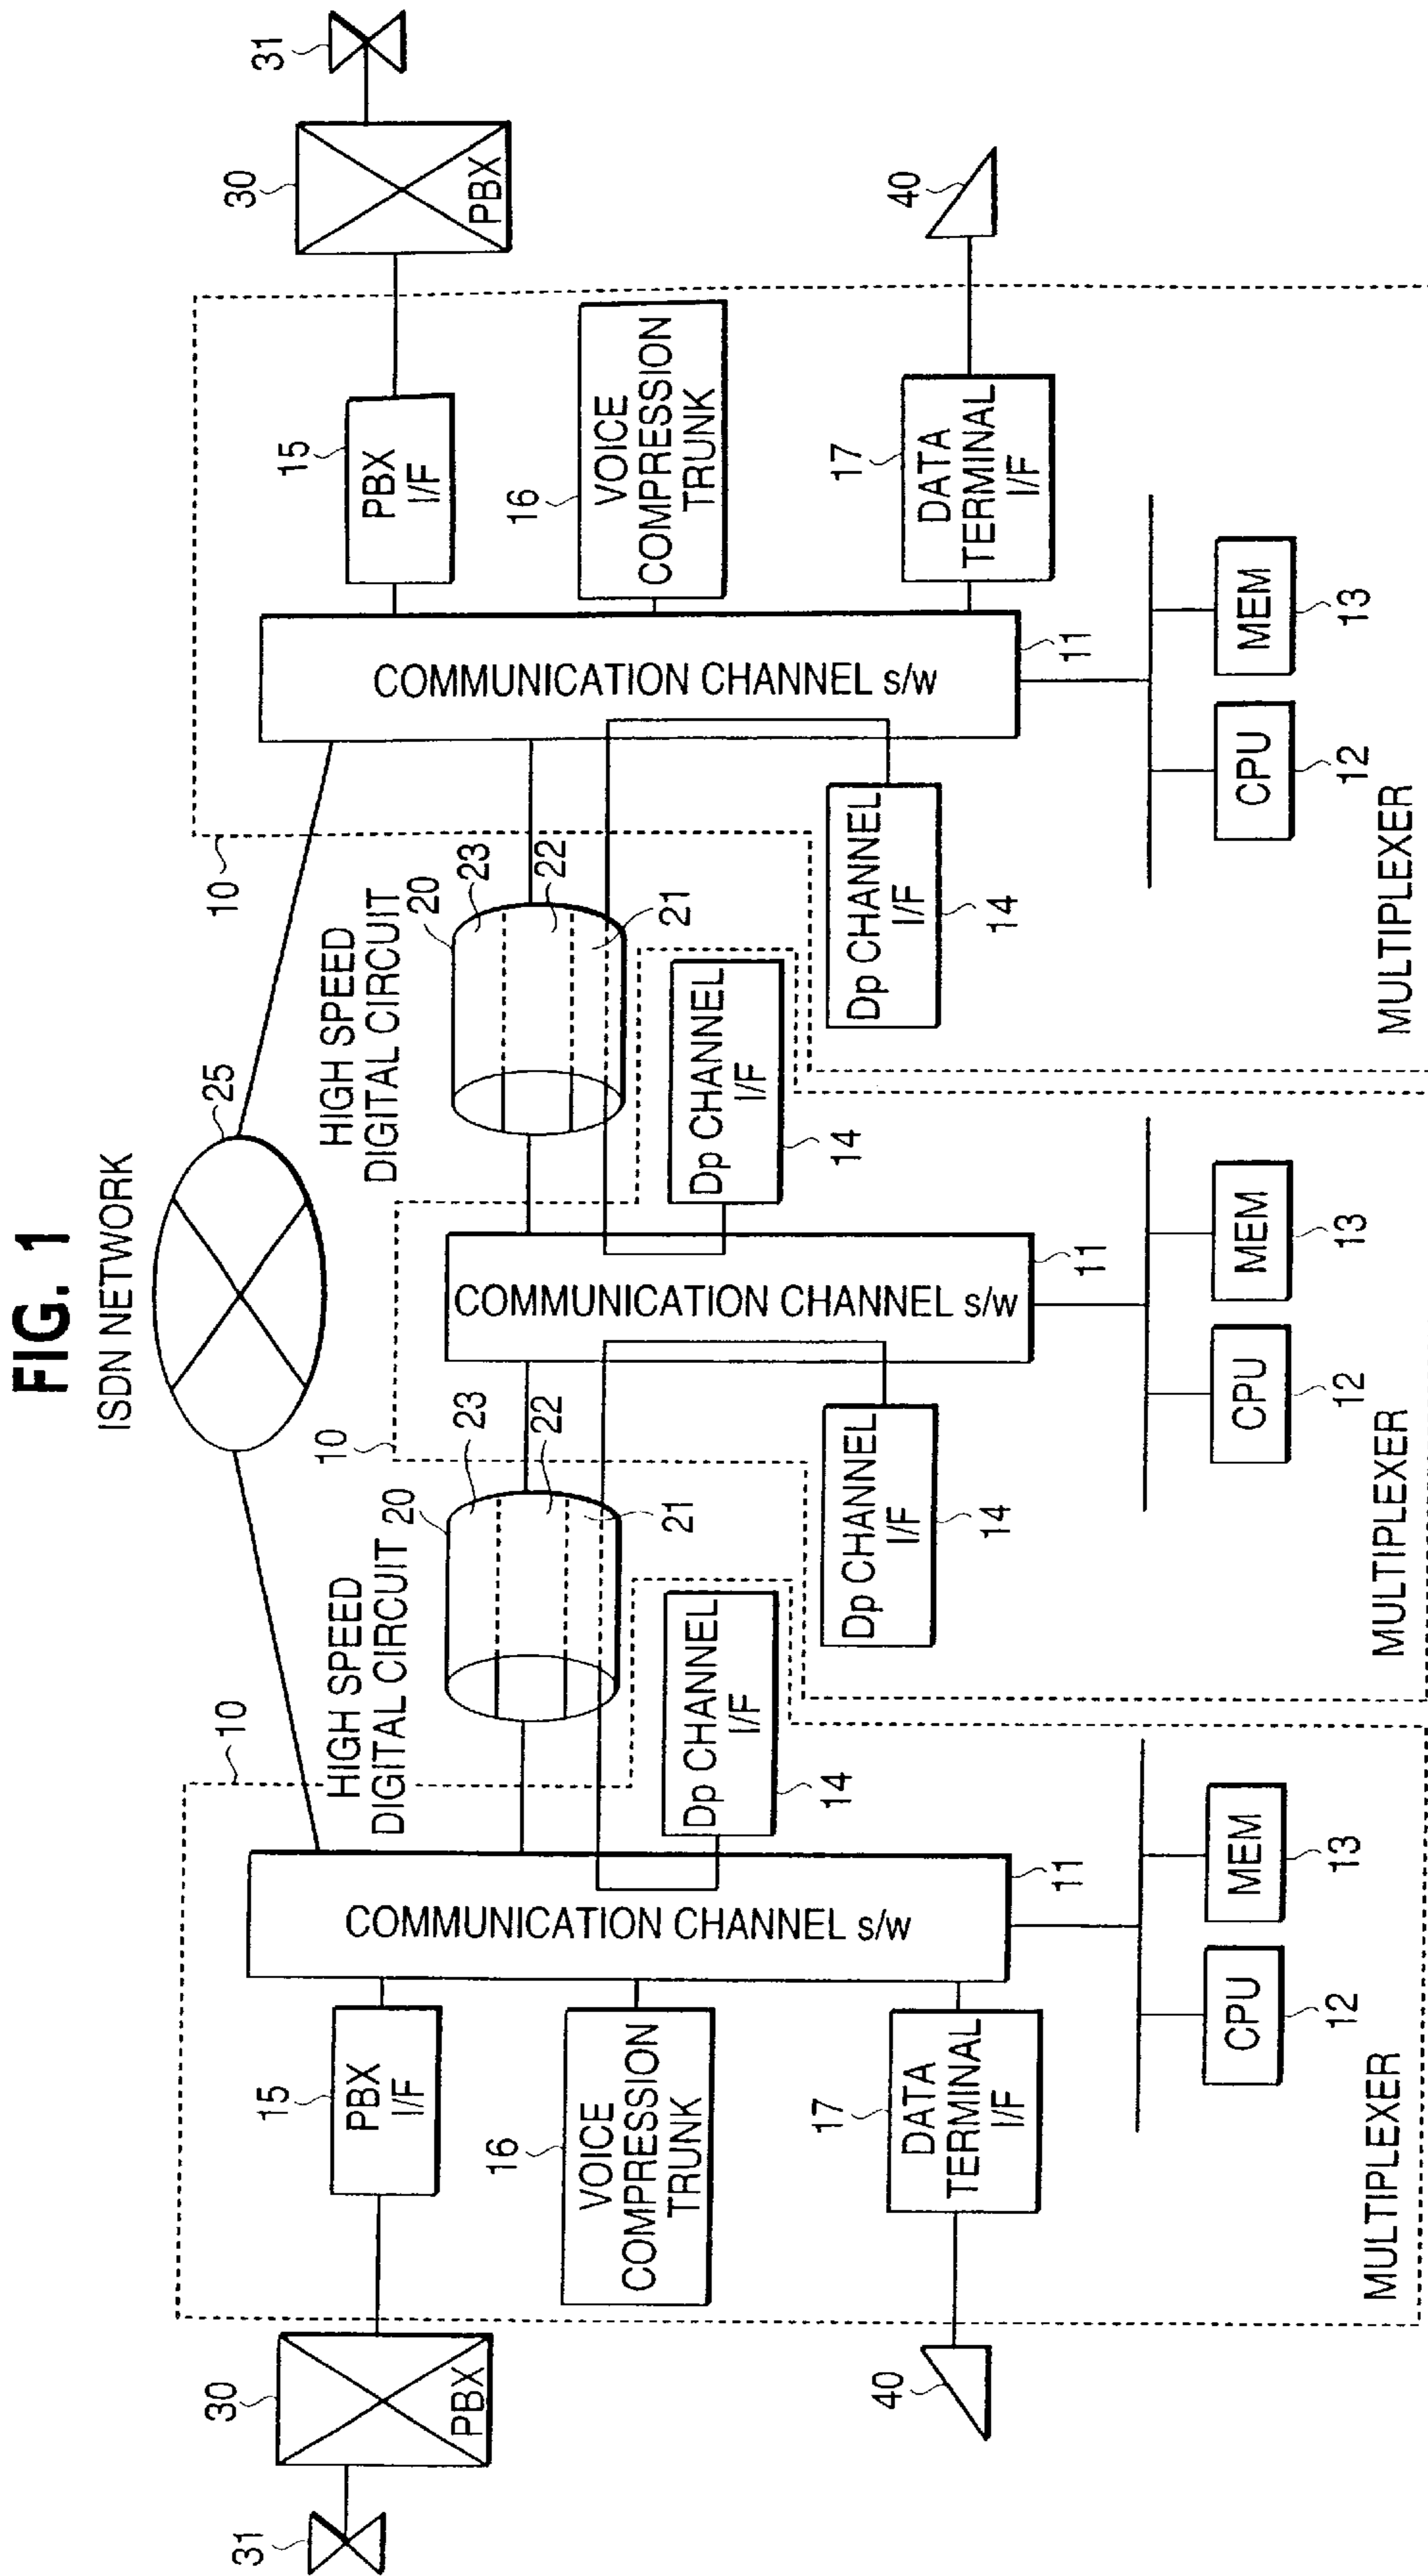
FIG. 1

ISDN NETWORK

25

HIGH SPEED DIGITAL CIRCUIT

HIGH SPEED DIGITAL CIRCUIT

31

30

PBX

15

PBX I/F

16

VOICE COMPRESSION TRUNK

17

DATA TERMINAL I/F

40

COMMUNICATION CHANNEL s/w

11

MEM

13

CPU

12

Dp CHANNEL I/F

14

10

20

23

22

21

MULTIPLEXER

Dp CHANNEL I/F

14

COMMUNICATION CHANNEL s/w

11

MEM

13

CPU

12

10

20

23

22

21

Dp CHANNEL I/F

14

MULTIPLEXER

Dp CHANNEL I/F

14

10

COMMUNICATION CHANNEL s/w

11

MEM

13

CPU

12

15

PBX I/F

16

VOICE COMPRESSION TRUNK

17

DATA TERMINAL I/F

MULTIPLEXER

30

PBX

31

40